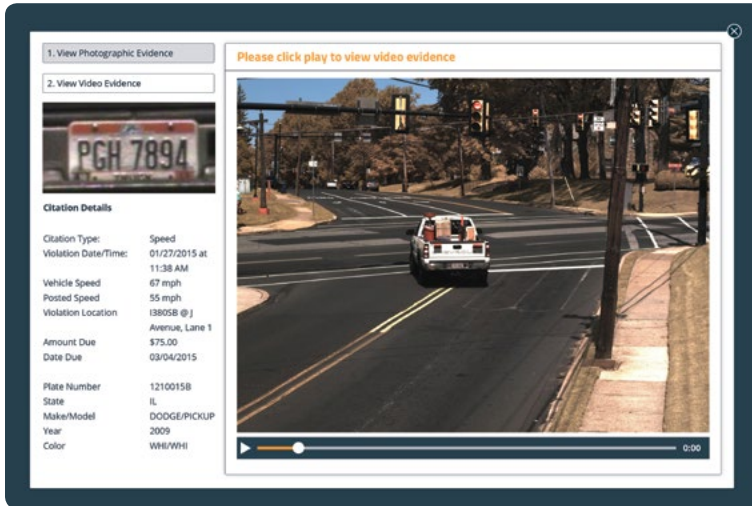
1. View Photographic Evidence

2. View Video Evidence

PGH 7894

Citation Details

| | |
|---|---|
| Citation Type: | Speed |
| Violation Date/Time: | 01/27/2015 at 11:38 AM |
| Vehicle Speed | 67 mph |
| Posted Speed | 55 mph |
| Violation Location | I380SB @ J Avenue, Lane 1 |
| Amount Due | $75.00 |
| Date Due | 03/04/2015 |
| Plate Number | 1210015B |
| State | IL |
| Make/Model | DODGE/PICKUP |
| Year | 2009 |
| Color | WHI/WHI |

Please click play to view video evidence

0:00